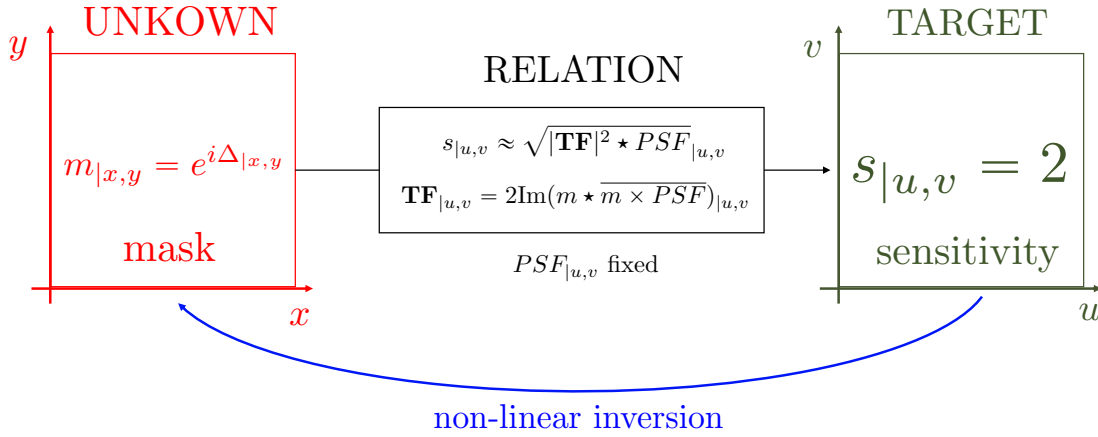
UNKOWN

$y$

$m_{|x,y} = e^{i\Delta_{|x,y}}$

mask

$x$

RELATION

$s_{|u,v} \approx \sqrt{|\mathbf{TF}|^2 \star PSF}_{|u,v}$

$\mathbf{TF}_{|u,v} = 2\text{Im}(m \star \overline{m \times PSF})_{|u,v}$

$PSF_{|u,v}$ fixed

TARGET

$v$

$s_{|u,v} = 2$

sensitivity

$u$

non-linear inversion